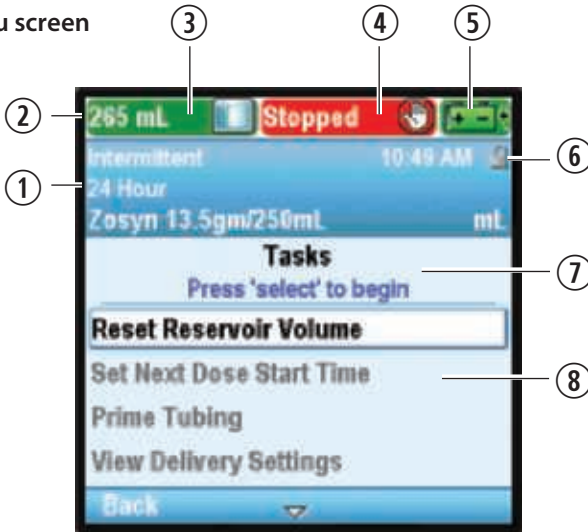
u screen

③ ④ ⑤

② 265 mL Stopped

① Intermittent 10:49 AM ⑥

24 Hour

Zosyn 13.5gm/250mL mL

Tasks

Press 'select' to begin ⑦

Reset Reservoir Volume

Set Next Dose Start Time ⑧

Prime Tubing

View Delivery Settings

Back